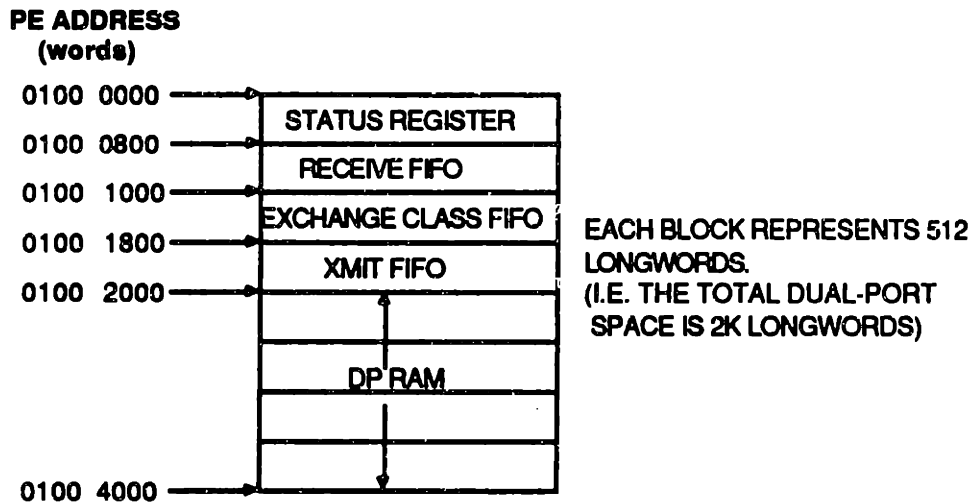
PE ADDRESS
(words)

0100 0000
0100 0800
0100 1000
0100 1800
0100 2000
0100 4000

STATUS REGISTER
RECEIVE FIFO
EXCHANGE CLASS FIFO
XMIT FIFO
DP RAM

EACH BLOCK REPRESENTS 512 LONGWORDS.
(I.E. THE TOTAL DUAL-PORT SPACE IS 2K LONGWORDS)